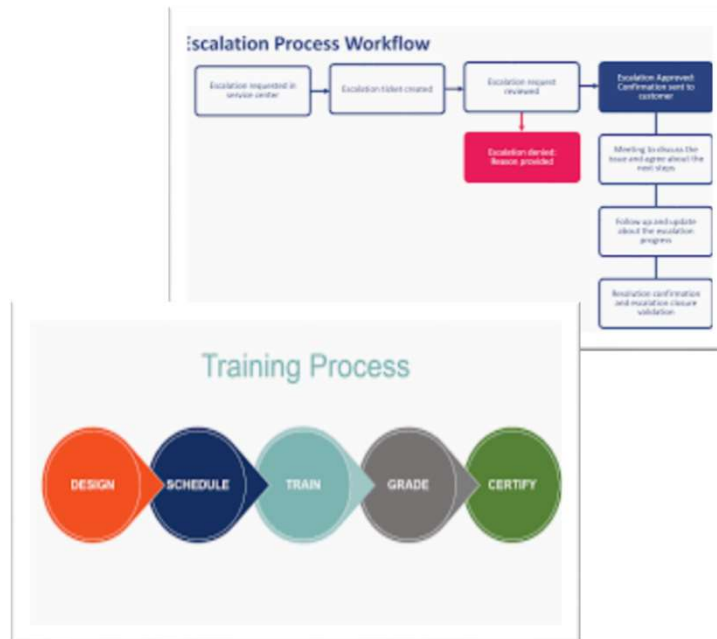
Escalation Process Workflow

Escalation requested in service center

Escalation ticket created

Escalation request reviewed

Escalation Approved: Confirmation sent to customer

Escalation denied: Reason provided

Meeting to discuss the issue and agree about the next steps

Follow up and update about the escalation progress

Resolution confirmation and escalation closure validation

Training Process

DESIGN

SCHEDULE

TRAIN

GRADE

CERTIFY